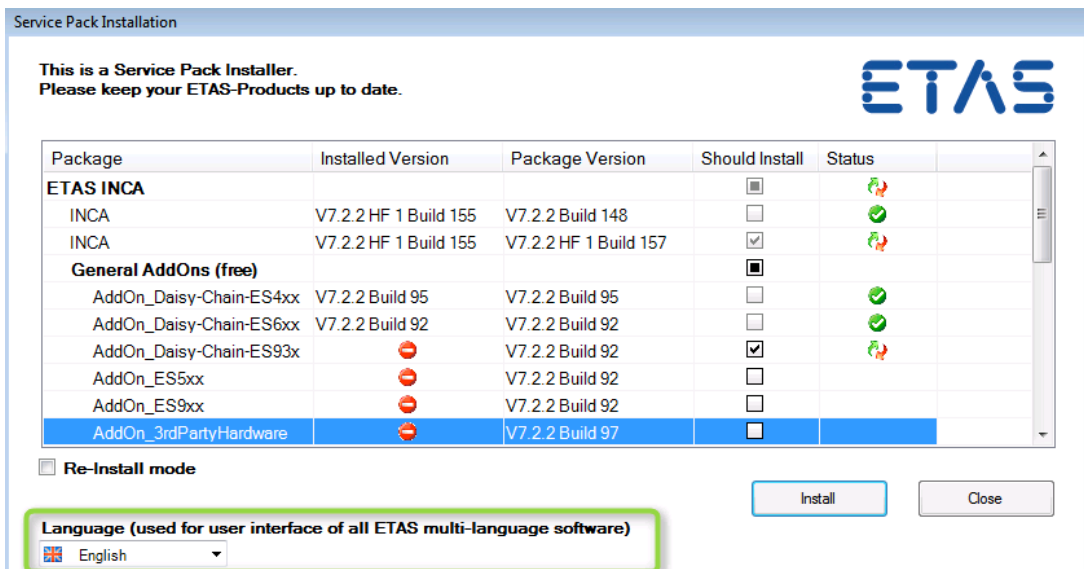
Service Pack Installation

This is a Service Pack Installer.
Please keep your ETAS-Products up to date.

ETAS

| Package | Installed Version | Package Version | Should Install | Status |
|---|---|---|---|---|
| ETAS INCA | | | | |
| INCA | V7.2.2 HF 1 Build 155 | V7.2.2 Build 148 | | |
| INCA | V7.2.2 HF 1 Build 155 | V7.2.2 HF 1 Build 157 | | |
| General AddOns (free) | | | | |
| AddOn_Daisy-Chain-ES4xx | V7.2.2 Build 95 | V7.2.2 Build 95 | | |
| AddOn_Daisy-Chain-ES6xx | V7.2.2 Build 92 | V7.2.2 Build 92 | | |
| AddOn_Daisy-Chain-ES93x | | V7.2.2 Build 92 | | |
| AddOn_ES5xx | | V7.2.2 Build 92 | | |
| AddOn_ES9xx | | V7.2.2 Build 92 | | |
| AddOn_3rdPartyHardware | | V7.2.2 Build 97 | | |

Re-Install mode

Install
Close

Language (used for user interface of all ETAS multi-language software)
English